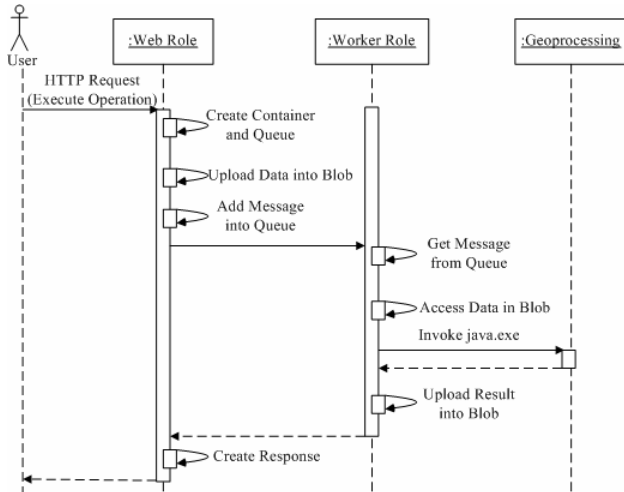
User

:Web Role

:Worker Role

:Geoprocessing

HTTP Request (Execute Operation)

Create Container and Queue

Upload Data into Blob

Add Message into Queue

Get Message from Queue

Access Data in Blob

Invoke java.exe

Upload Result into Blob

Create Response